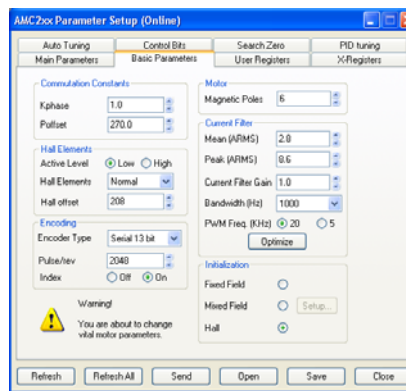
AMC2xx Parameter Setup (Online)

Auto Tuning
Control Bits
Search Zero
PID tuning
Main Parameters
Basic Parameters
User Registers
X-Registers

Commutation Constants
Kphase 1.0
Polfset 270.0

Hall Elements
Active Level Low High
Hall Elements Normal
Hall offset 208

Encoding
Encoder Type Serial 13 bit
Pulse/rev 2048
Index Off On

Warning!
You are about to change vital motor parameters.

Motor
Magnetic Poles 6

Current Filter
Mean (ARMS) 2.0
Peak (ARMS) 8.6
Current Filter Gain 1.0
Bandwidth (Hz) 1000
PWM Freq. (KHz) 20 5
Optimize

Initialization
Fixed Field
Mixed Field Setup...
Hall

Refresh
Refresh All
Send
Open
Save
Close